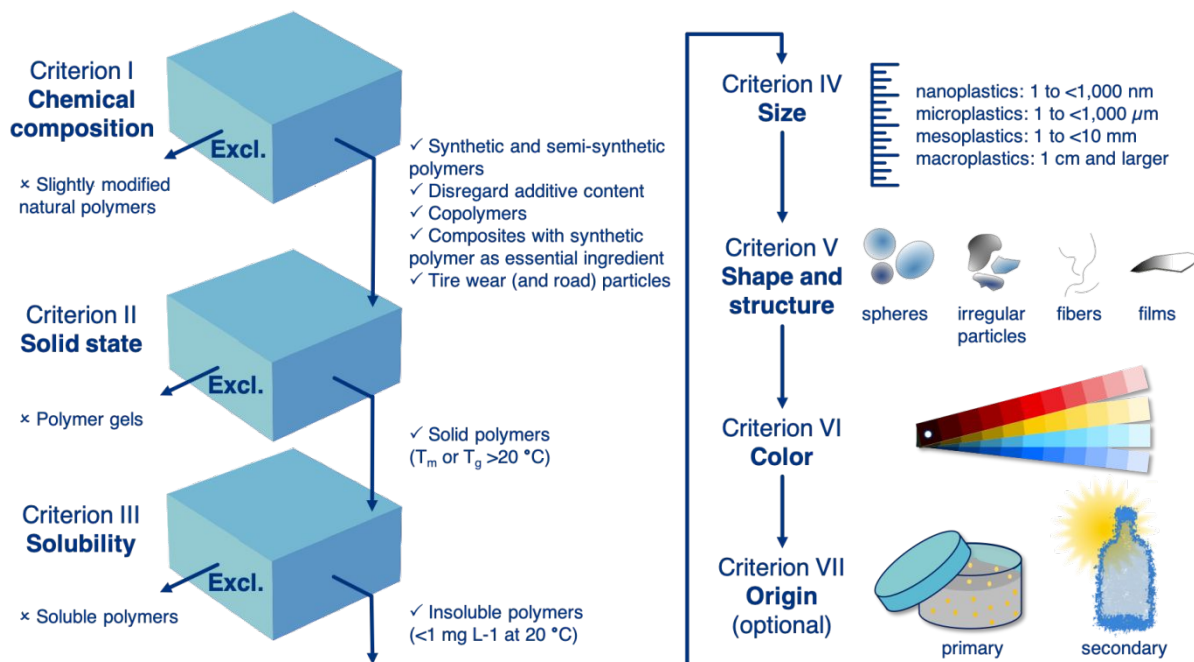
Criterion I
**Chemical composition**

Excl.

× Slightly modified natural polymers

✓ Synthetic and semi-synthetic polymers
✓ Disregard additive content
✓ Copolymers
✓ Composites with synthetic polymer as essential ingredient
✓ Tire wear (and road) particles

Criterion II
**Solid state**

Excl.

× Polymer gels

✓ Solid polymers ($T_m$ or $T_g$ >20 °C)

Criterion III
**Solubility**

Excl.

× Soluble polymers

✓ Insoluble polymers (<1 mg L-1 at 20 °C)

Criterion IV
**Size**

nanoplastics: 1 to <1,000 nm
microplastics: 1 to <1,000 $\mu$m
mesoplastics: 1 to <10 mm
macroplastics: 1 cm and larger

Criterion V
**Shape and structure**

spheres
irregular particles
fibers
films

Criterion VI
**Color**

Criterion VII
**Origin**
(optional)

primary
secondary